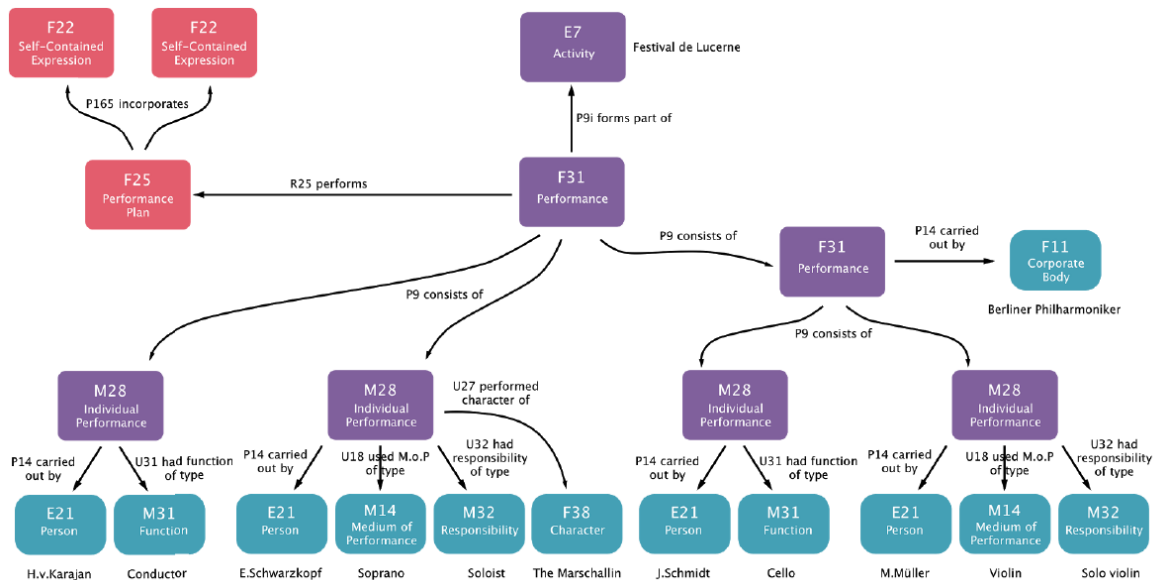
F22
Self-Contained Expression

F22
Self-Contained Expression

P165 incorporates

F25
Performance Plan

R25 performs

E7
Activity

Festival de Lucerne

P9i forms part of

F31
Performance

P9 consists of

F31
Performance

P14 carried out by

F11
Corporate Body

Berliner Philharmoniker

P9 consists of

P9 consists of

M28
Individual Performance

P14 carried out by

U31 had function of type

E21
Person

H.v.Karajan

M31
Function

Conductor

M28
Individual Performance

U27 performed character of

P14 carried out by

U18 used M.o.P of type

U32 had responsibility of type

E21
Person

E.Schwarzkopf

M14
Medium of Performance

Soprano

M32
Responsibility

Soloist

F38
Character

The Marschallin

M28
Individual Performance

P14 carried out by

U31 had function of type

E21
Person

J.Schmidt

M31
Function

Cello

M28
Individual Performance

P14 carried out by

U18 used M.o.P of type

U32 had responsibility of type

E21
Person

M.Müller

M14
Medium of Performance

Violin

M32
Responsibility

Solo violin